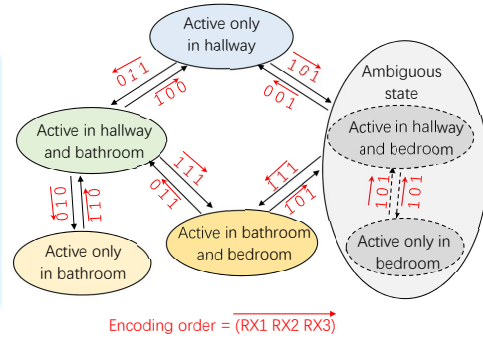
Active only in hallway

011

100

101

001

Ambiguous state

Active in hallway and bathroom

Active in hallway and bedroom

010

110

111

011

111

101

101

101

Active only in bathroom

Active in bathroom and bedroom

Active only in bedroom

Encoding order = $\overrightarrow{\text{(RX1 RX2 RX3)}}$